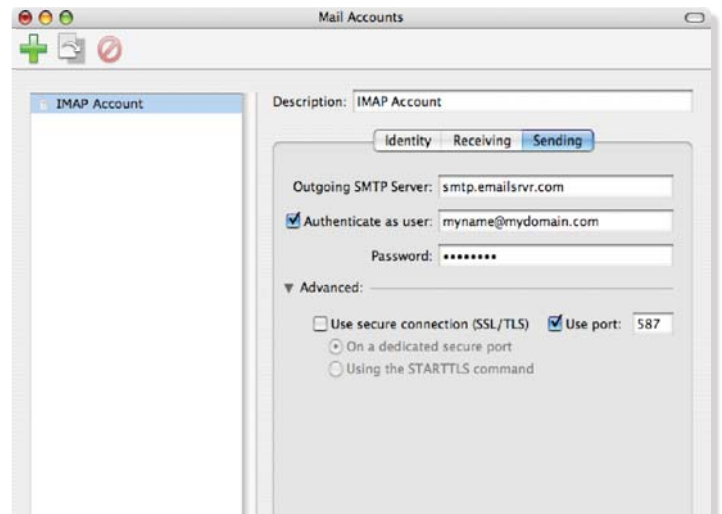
Mail Accounts

IMAP Account

Description: IMAP Account

Identity Receiving Sending

Outgoing SMTP Server: smtp.emailsrvr.com

Authenticate as user: myname@mydomain.com

Password: ••••••••

Advanced:

Use secure connection (SSL/TLS) Use port: 587

On a dedicated secure port

Using the STARTTLS command